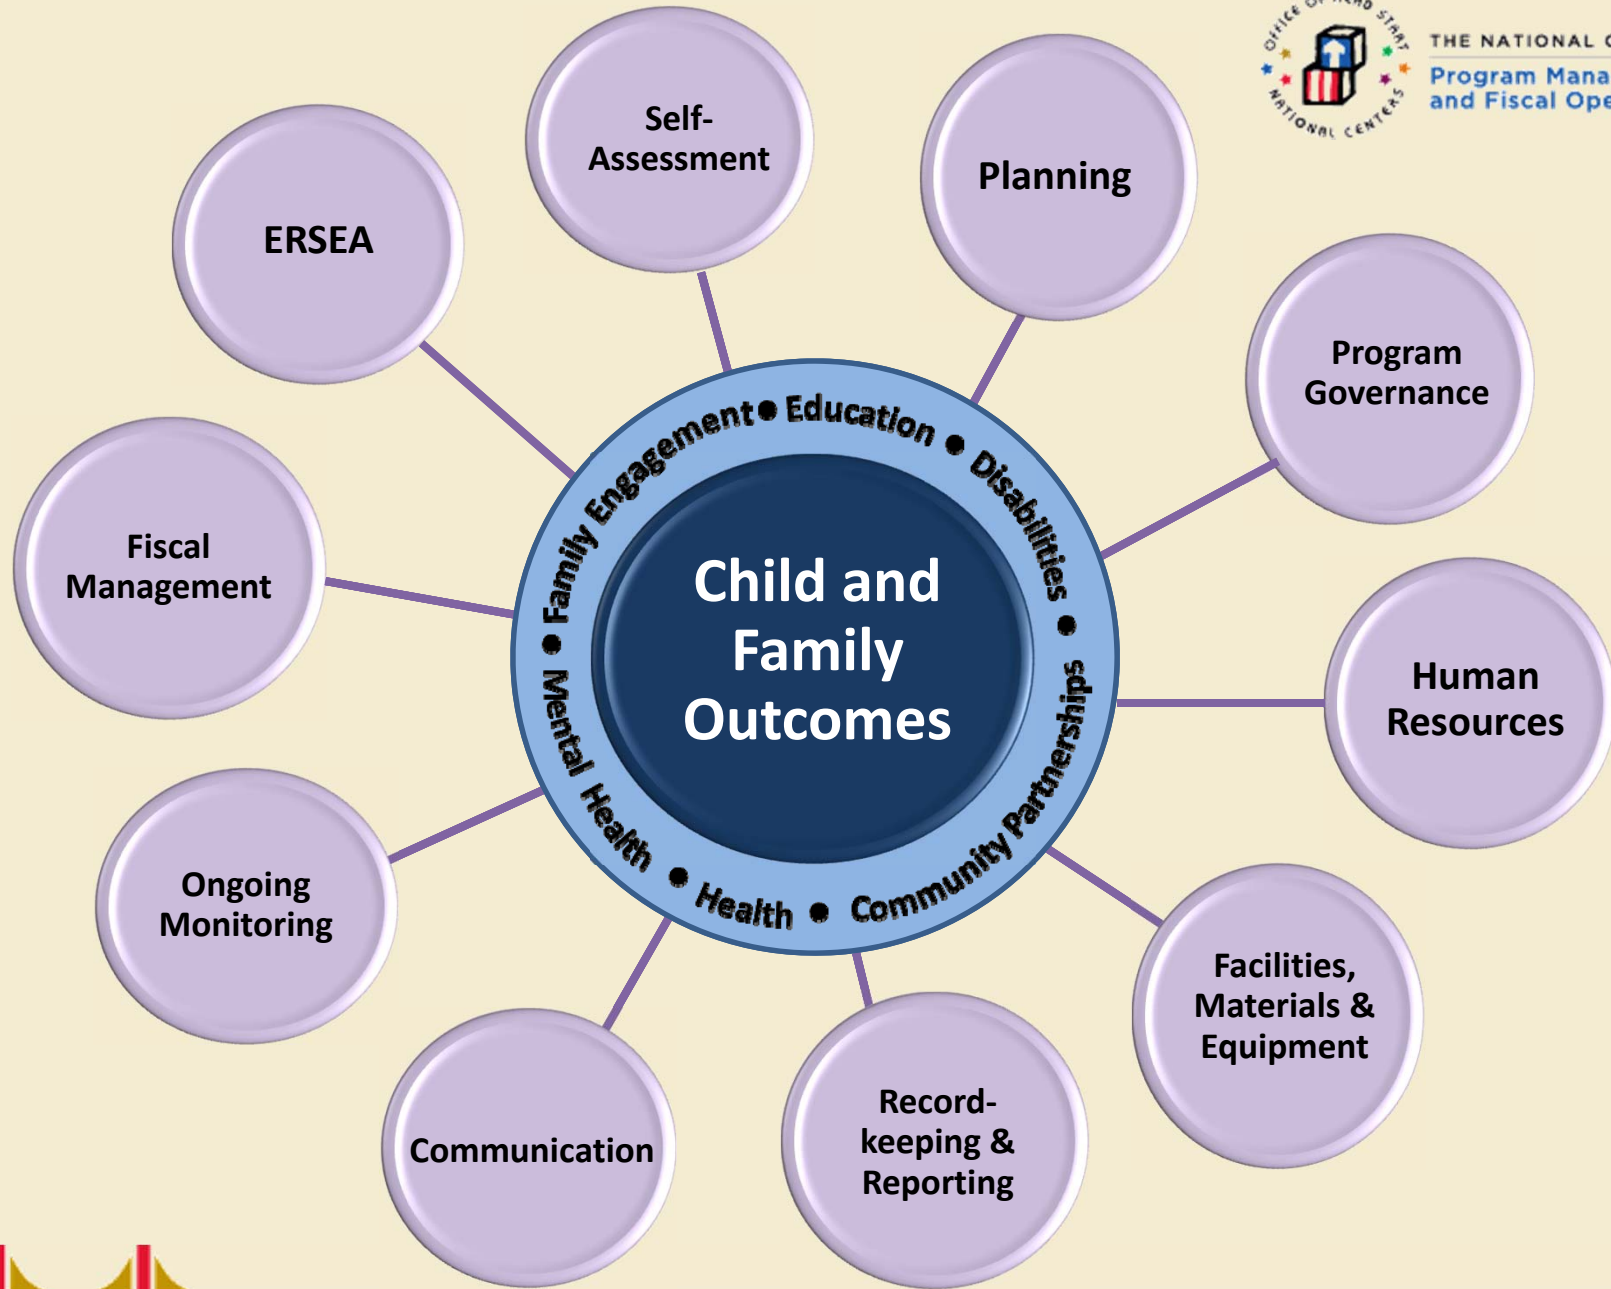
OFFICE OF HEAD START NATIONAL CENTERS

THE NATIONAL C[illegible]
Program Mana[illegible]
and Fiscal Ope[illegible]

Self-Assessment

Planning

ERSEA

Program Governance

Fiscal Management

Human Resources

Ongoing Monitoring

Facilities, Materials & Equipment

Communication

Record-keeping & Reporting

Child and Family Outcomes

Family Engagement • Education • Disabilities • Community Partnerships • Health • Mental Health •